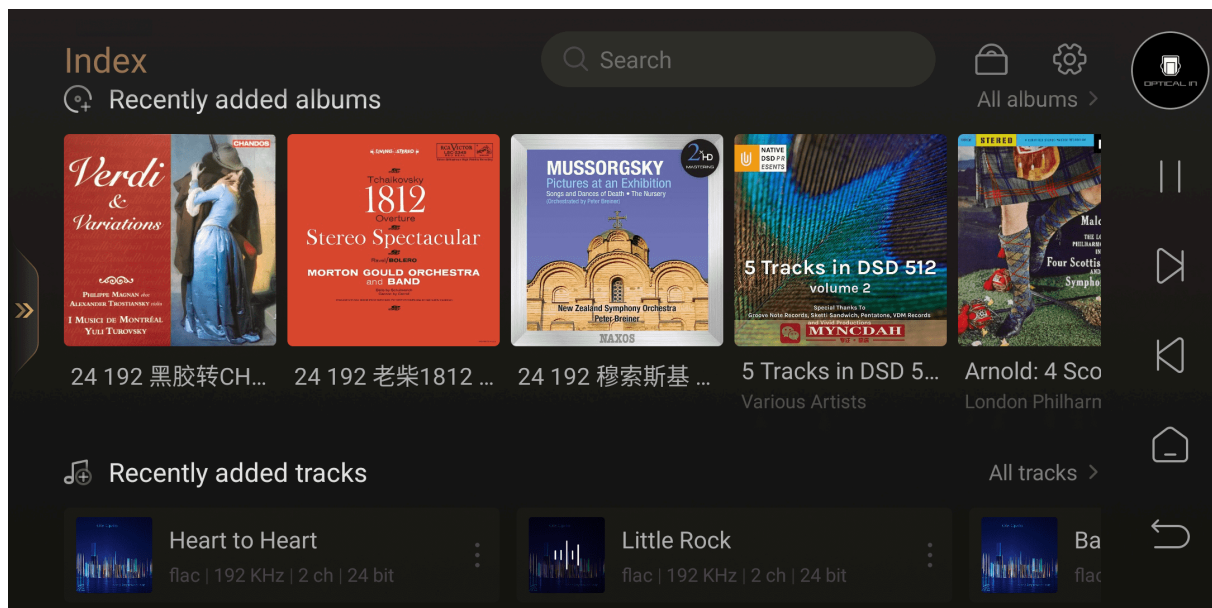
Index

Search

OPTICAL IN

Recently added albums

All albums >

CHANDOS
Verdi & Variations
PHILIPPE MAGNAN oboe
ALEXANDER TROSTIANSKY violin
I MUSICI DE MONTRÉAL
YULI TUROVSKY

LIVING STEREO
RCA VICTOR
Tchaikovsky
1812
Overture
Ravel BOLERO
Stereo Spectacular
MORTON GOULD ORCHESTRA and BAND

2xHD MASTERING
MUSSORGSKY
Pictures at an Exhibition
Songs and Dances of Death • The Nursery
(Orchestrated by Peter Breiner)
New Zealand Symphony Orchestra
Peter Breiner
NAXOS

NATIVE DSD PRESENTS
5 Tracks in DSD 512
volume 2
Special Thanks To
Groove Note Records, Sketti Sandwich, Pentatone, VDM Records
MYNCDAH

STEREO
Malc
THE L
PHILHARM
Four Scottis
AND
Sympho

24 192 黑胶转CH...

24 192 老柴1812 ...

24 192 穆索斯基 ...

5 Tracks in DSD 5...
Various Artists

Arnold: 4 Sco
London Philharn

Recently added tracks

All tracks >

Heart to Heart
flac | 192 KHz | 2 ch | 24 bit

Little Rock
flac | 192 KHz | 2 ch | 24 bit

Ba
flac